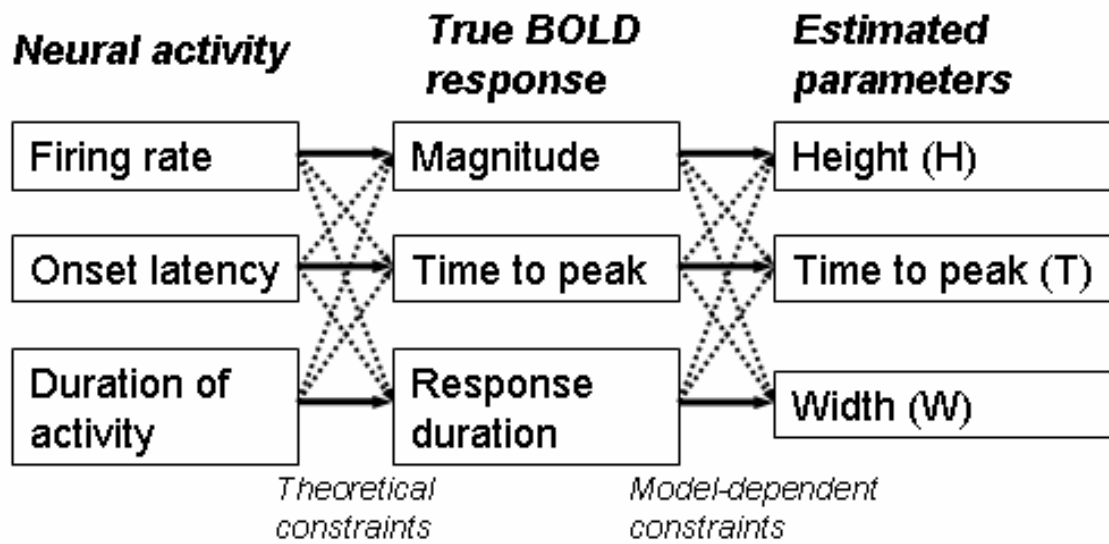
Neural activity

True BOLD response

Estimated parameters

Firing rate

Onset latency

Duration of activity

Magnitude

Time to peak

Response duration

Height (H)

Time to peak (T)

Width (W)

Theoretical constraints

Model-dependent constraints